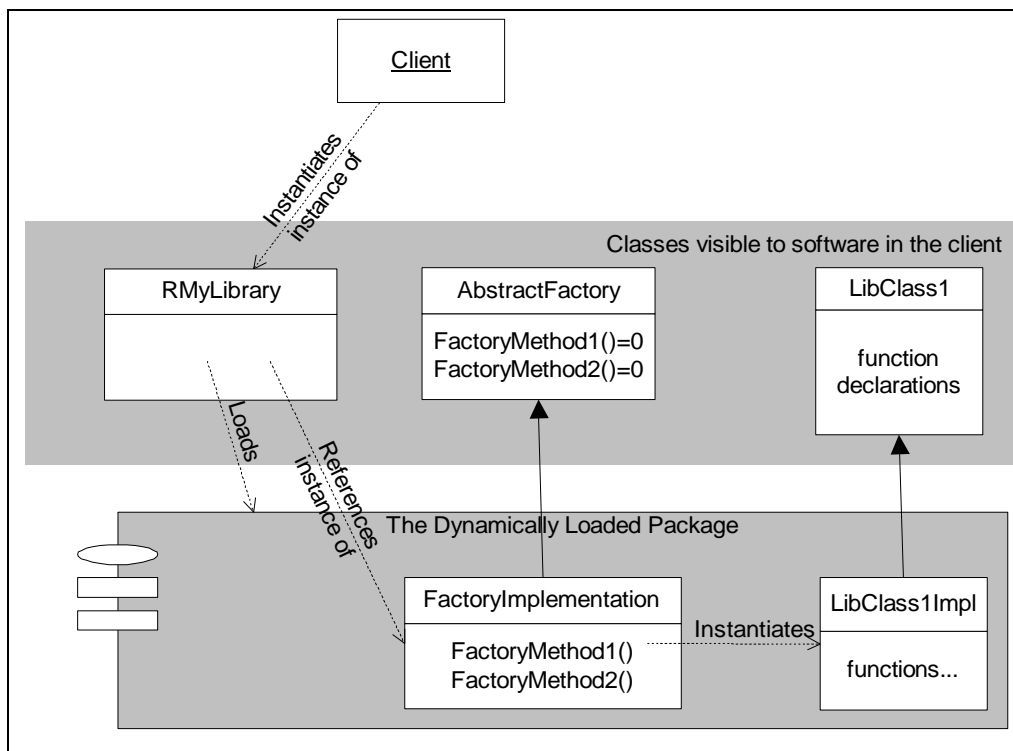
Client

Instantiates instance of

Classes visible to software in the client

RMyLibrary

AbstractFactory

FactoryMethod1()=0
FactoryMethod2()=0

LibClass1

function declarations

Loads

References instance of

The Dynamically Loaded Package

FactoryImplementation

FactoryMethod1()
FactoryMethod2()

Instantiates

LibClass1Impl

functions...